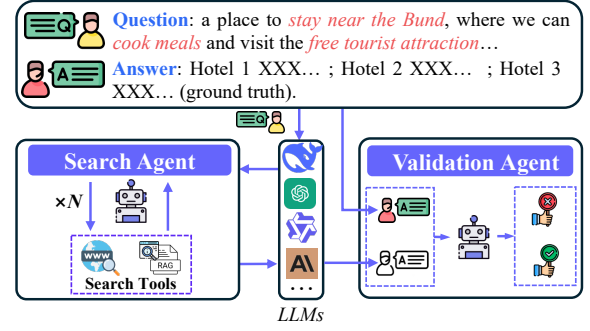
Question: a place to stay near the Bund, where we can cook meals and visit the free tourist attraction…

Answer: Hotel 1 XXX… ; Hotel 2 XXX… ; Hotel 3 XXX… (ground truth).

Search Agent

$\times N$

www

RAG

Search Tools

Validation Agent

…

LLMs